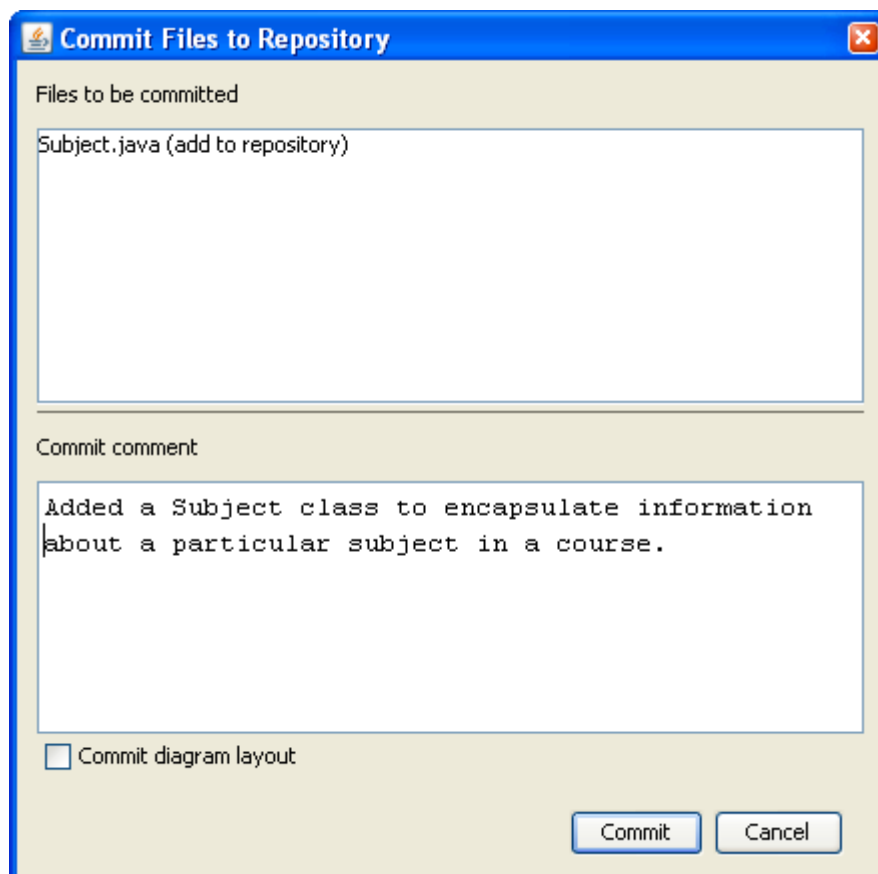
Commit Files to Repository

Files to be committed

Subject.java (add to repository)

Commit comment

Added a Subject class to encapsulate information about a particular subject in a course.

Commit diagram layout

Commit

Cancel